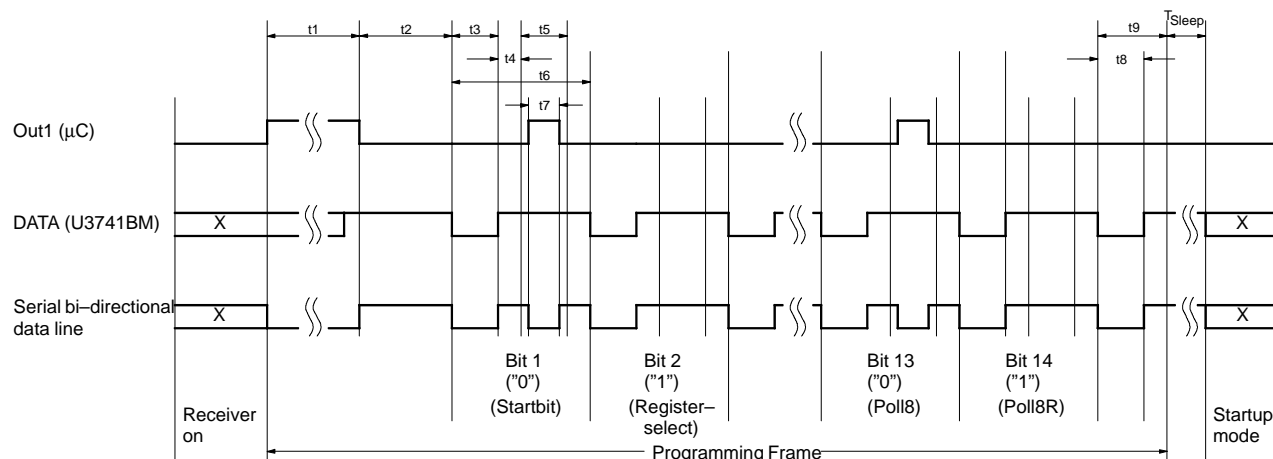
t1
t2
t3
t5
t4
t6
t7
t9
$T_{Sleep}$
t8

Out1 (µC)

DATA (U3741BM)
X
X

Serial bi–directional data line
X
X

Bit 1 ("0") (Startbit)
Bit 2 ("1") (Register–select)
Bit 13 ("0") (Poll8)
Bit 14 ("1") (Poll8R)

Receiver on
Startup mode
Programming Frame